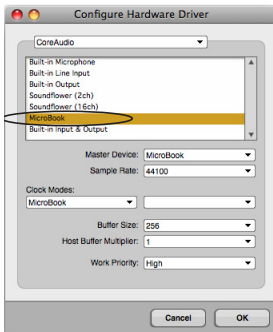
Configure Hardware Driver

CoreAudio

Built-in Microphone
Built-in Line Input
Built-in Output
Soundflower (2ch)
Soundflower (16ch)
MicroBook
Built-in Input & Output

Master Device: MicroBook
Sample Rate: 44100

Clock Modes:
MicroBook

Buffer Size: 256
Host Buffer Multiplier: 1

Work Priority: High

Cancel
OK